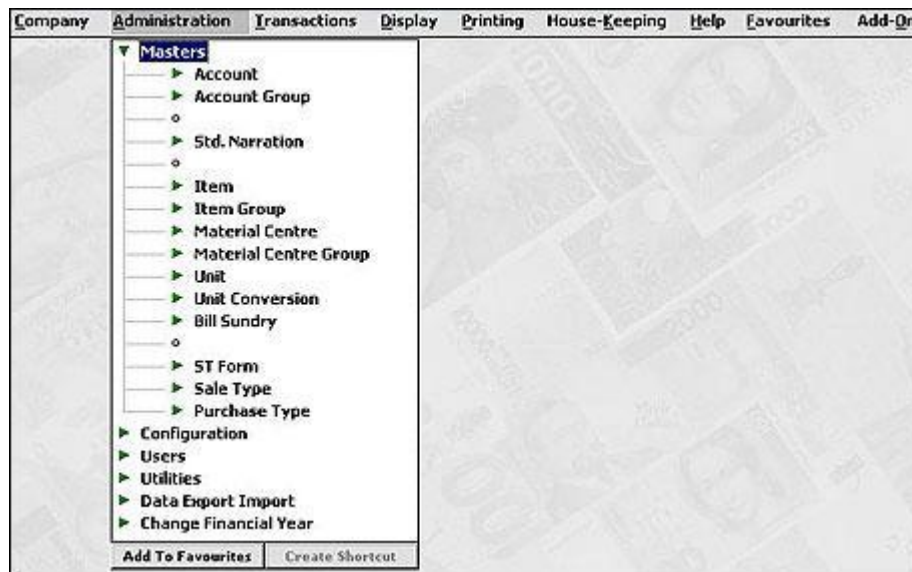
Company Administration Transactions Display Printing House-Keeping Help Favourites Add-On

Masters
Account
Account Group
o
Std. Narration
o
Item
Item Group
Material Centre
Material Centre Group
Unit
Unit Conversion
Bill Sundry
o
ST Form
Sale Type
Purchase Type
Configuration
Users
Utilities
Data Export Import
Change Financial Year

Add To Favourites
Create Shortcut